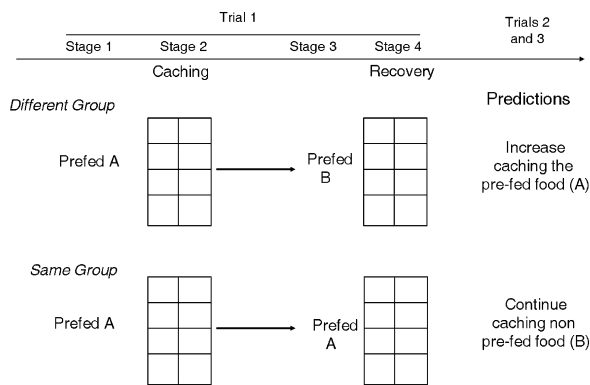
Trial 1

Stage 1 Stage 2 Stage 3 Stage 4

Trials 2 and 3

Caching

Recovery

Different Group

Predictions

Prefed A

Prefed B

Increase caching the pre-fed food (A)

Same Group

Prefed A

Prefed A

Continue caching non pre-fed food (B)